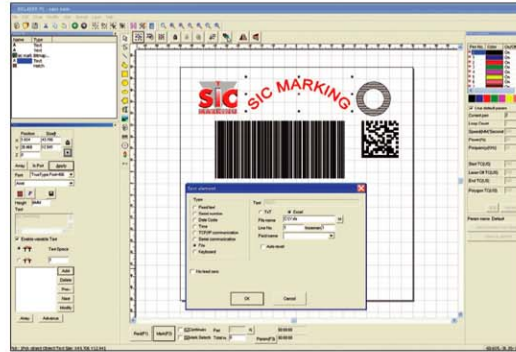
SIC MARKING

SIC MARKING

Name Type
Text
Text
Hatch

Position
Array
Apply
Height
Enable variable Text
Add
Delete
New
Modify
Array
Advance

Text advanced
Type
Fixed text
Serial number
Date Code
Time
File
Keyboard
TXT
Excel
File name
Line No.
Field name
Auto reset
No fixed zero
OK
Cancel

Red(F1)
Mark(F2)
Part
Total
Param(F3)

Use default param
Current pen
Loop Count
Speed(MM/Second)
Power(%)
Frequency(KHz)
Start TC(US)
Laser Off TC(US)
End TC(US)
Polygon TC(US)
Param name: Default